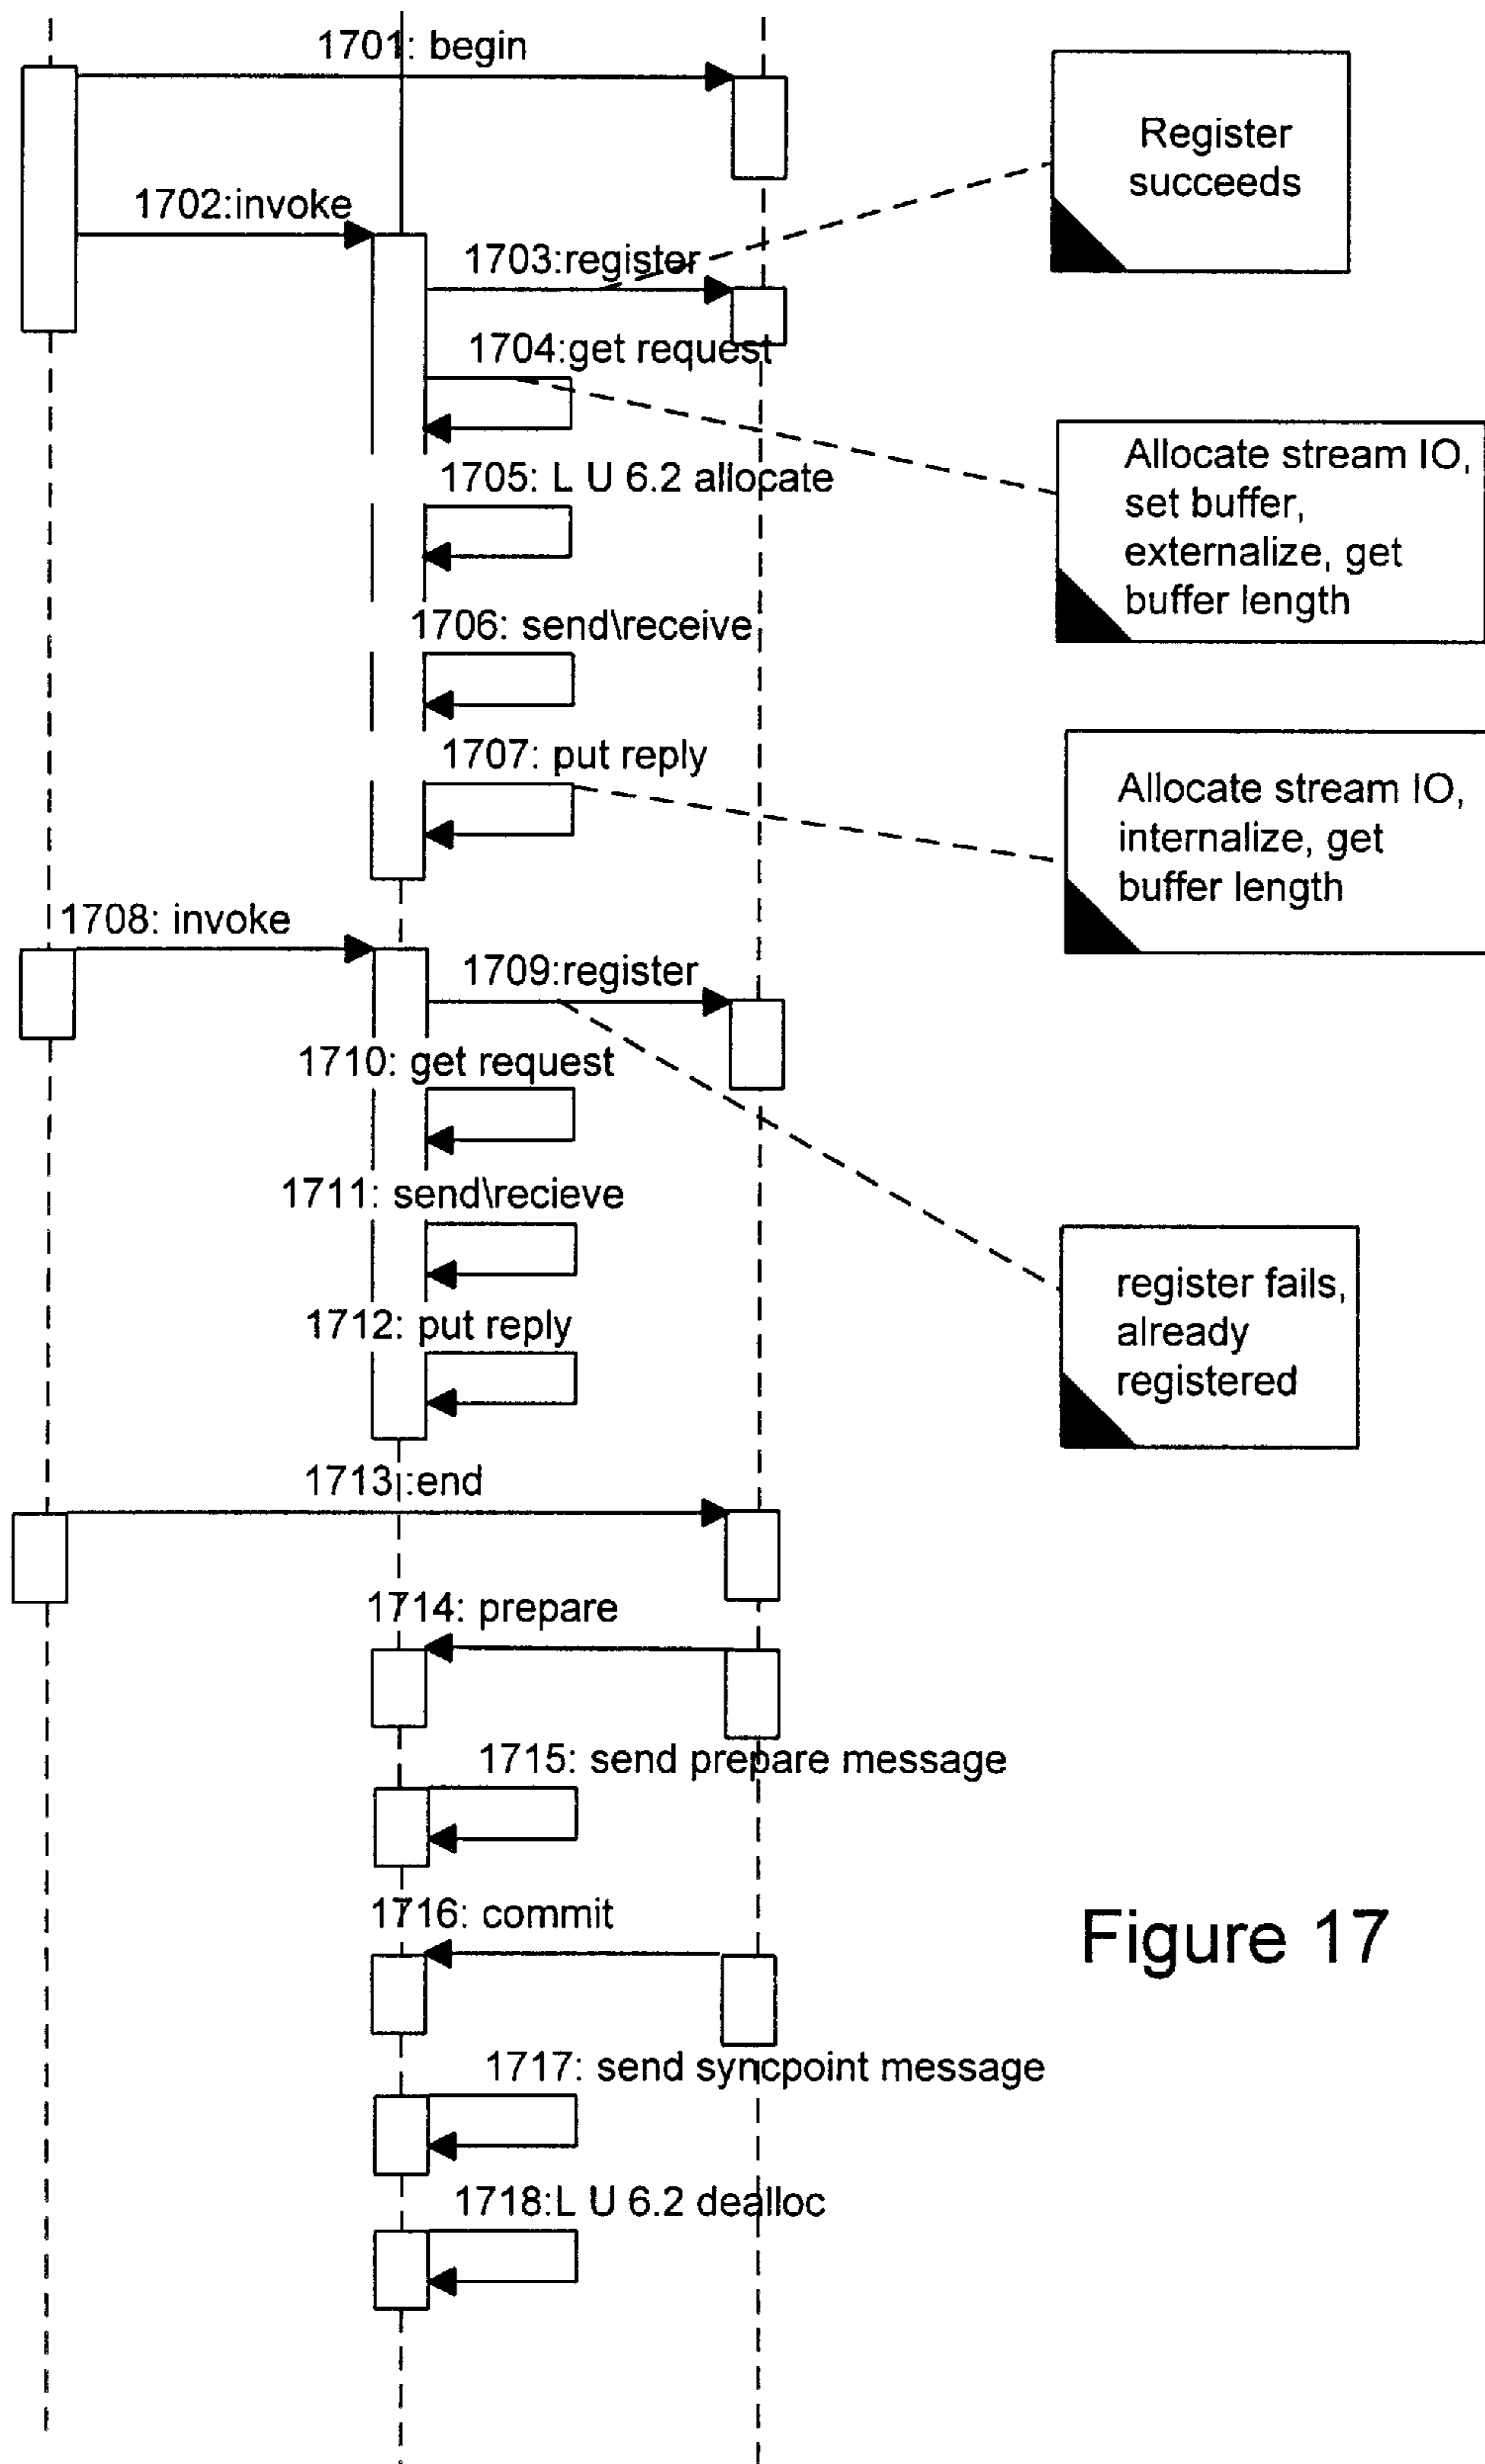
1701: begin

Register succeeds

1702:invoke

1703:register

1704:get request

Allocate stream IO, set buffer, externalize, get buffer length

1705: L U 6.2 allocate

1706: send\receive

1707: put reply

Allocate stream IO, internalize, get buffer length

1708: invoke

1709:register

1710: get request

1711: send\recieve

register fails, already registered

1712: put reply

1713:end

1714: prepare

1715: send prepare message

1716: commit

Figure 17

1717: send syncpoint message

1718:L U 6.2 dealloc